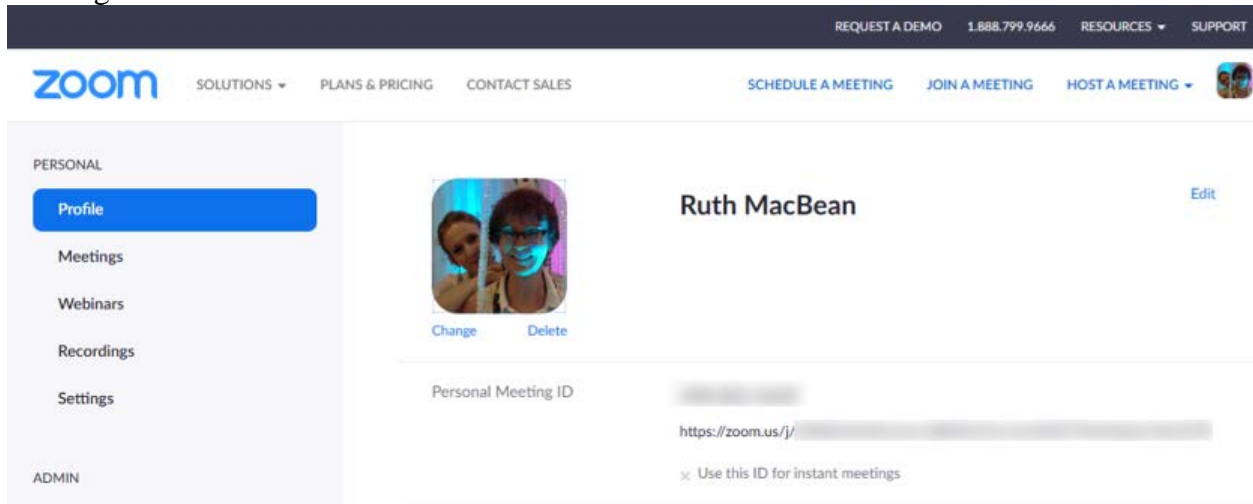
REQUEST A DEMO 1.888.799.9666 RESOURCES ▾ SUPPORT

zoom SOLUTIONS ▾ PLANS & PRICING CONTACT SALES SCHEDULE A MEETING JOIN A MEETING HOST A MEETING ▾

PERSONAL

Profile

Meetings

Webinars

Recordings

Settings

ADMIN

Change Delete

Ruth MacBean

Edit

Personal Meeting ID

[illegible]

https://zoom.us/j/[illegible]

× Use this ID for instant meetings